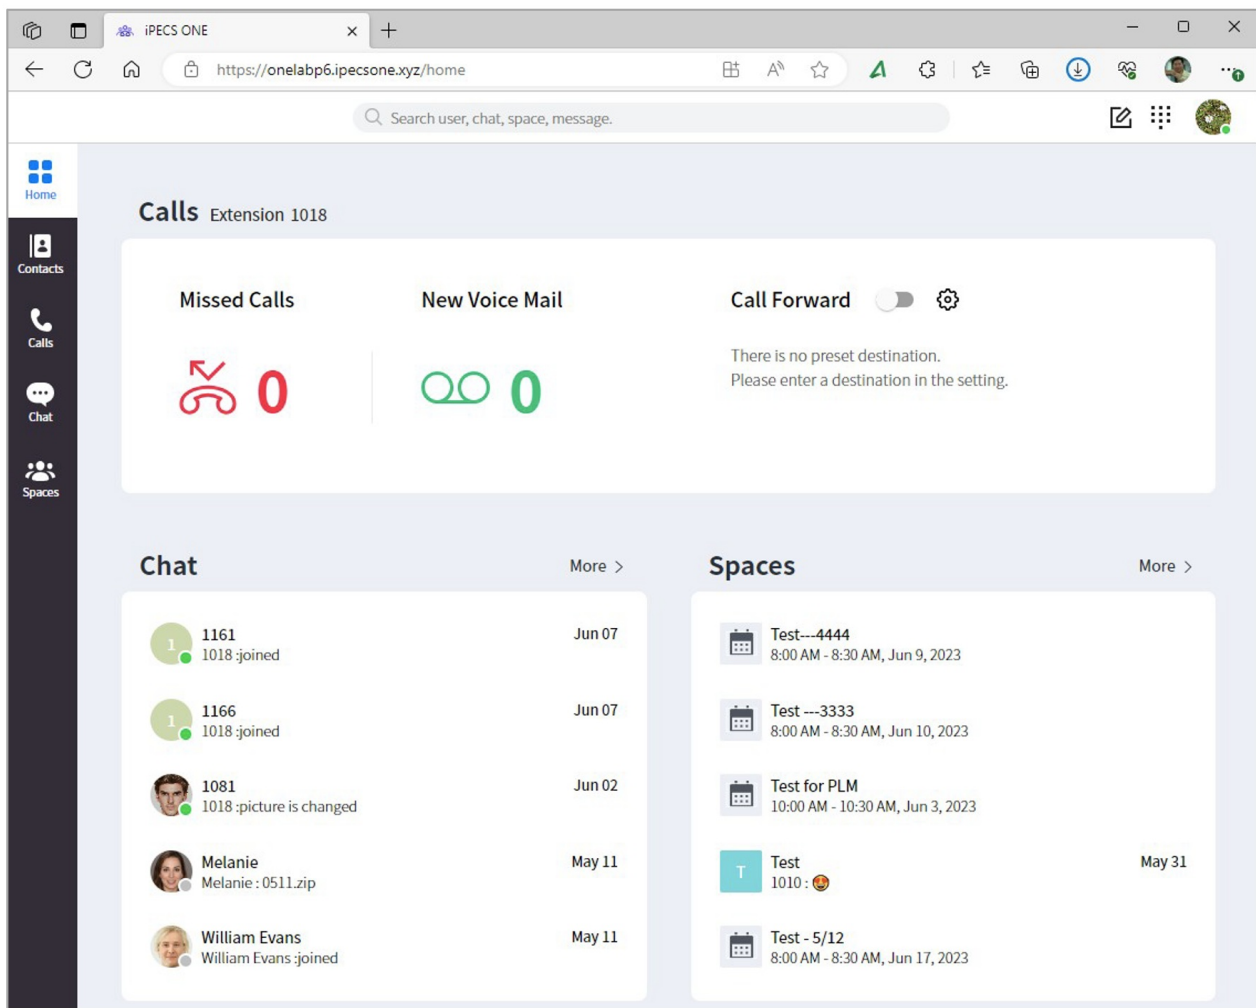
iPECS ONE

https://onelabp6.ipecsone.xyz/home

Search user, chat, space, message.

Home

Contacts

Calls

Chat

Spaces

Calls Extension 1018

Missed Calls

0

New Voice Mail

0

Call Forward

There is no preset destination.
Please enter a destination in the setting.

Chat

More >

1

1161
1018 :joined

Jun 07

1

1166
1018 :joined

Jun 07

1081
1018 :picture is changed

Jun 02

Melanie
Melanie : 0511.zip

May 11

William Evans
William Evans :joined

May 11

Spaces

More >

Test---4444
8:00 AM - 8:30 AM, Jun 9, 2023

Test ---3333
8:00 AM - 8:30 AM, Jun 10, 2023

Test for PLM
10:00 AM - 10:30 AM, Jun 3, 2023

T

Test
1010 :

May 31

Test - 5/12
8:00 AM - 8:30 AM, Jun 17, 2023